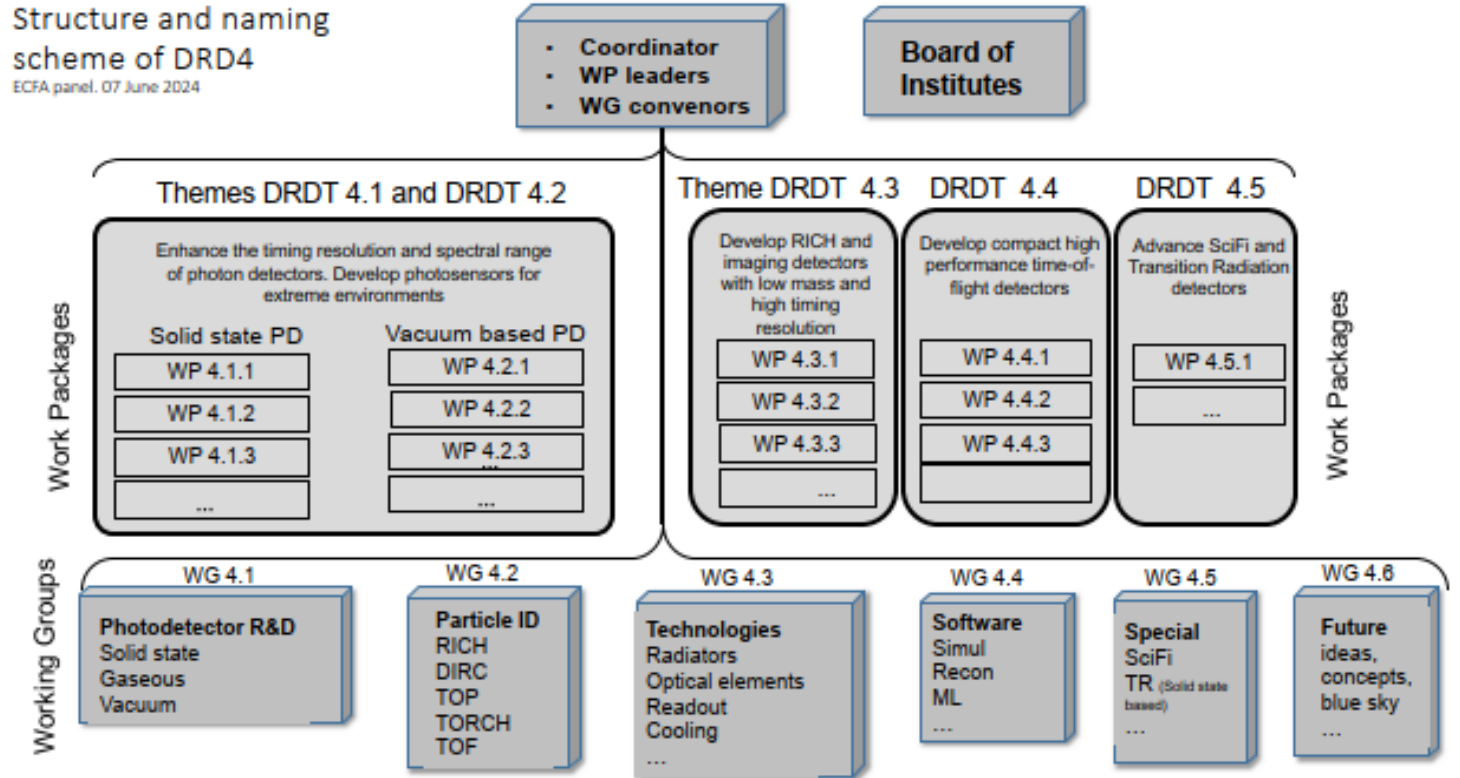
Structure and naming scheme of DRD4
ECFA panel. 07 June 2024

- Coordinator
- WP leaders
- WG convenors

Board of Institutes

Themes DRDT 4.1 and DRDT 4.2

Enhance the timing resolution and spectral range of photon detectors. Develop photosensors for extreme environments

Solid state PD
WP 4.1.1
WP 4.1.2
WP 4.1.3
...

Vacuum based PD
WP 4.2.1
WP 4.2.2
WP 4.2.3
...
...

Work Packages

Theme DRDT 4.3
Develop RICH and imaging detectors with low mass and high timing resolution
WP 4.3.1
WP 4.3.2
WP 4.3.3
...

DRDT 4.4
Develop compact high performance time-of-flight detectors
WP 4.4.1
WP 4.4.2
WP 4.4.3

DRDT 4.5
Advance SciFi and Transition Radiation detectors
WP 4.5.1
...

Work Packages

Working Groups

WG 4.1
Photodetector R&D
Solid state
Gaseous
Vacuum

WG 4.2
Particle ID
RICH
DIRC
TOP
TORCH
TOF

WG 4.3
Technologies
Radiators
Optical elements
Readout
Cooling
...

WG 4.4
Software
Simul
Recon
ML
...

WG 4.5
Special
SciFi
TR (Solid state based)
...

WG 4.6
Future
ideas,
concepts,
blue sky
...